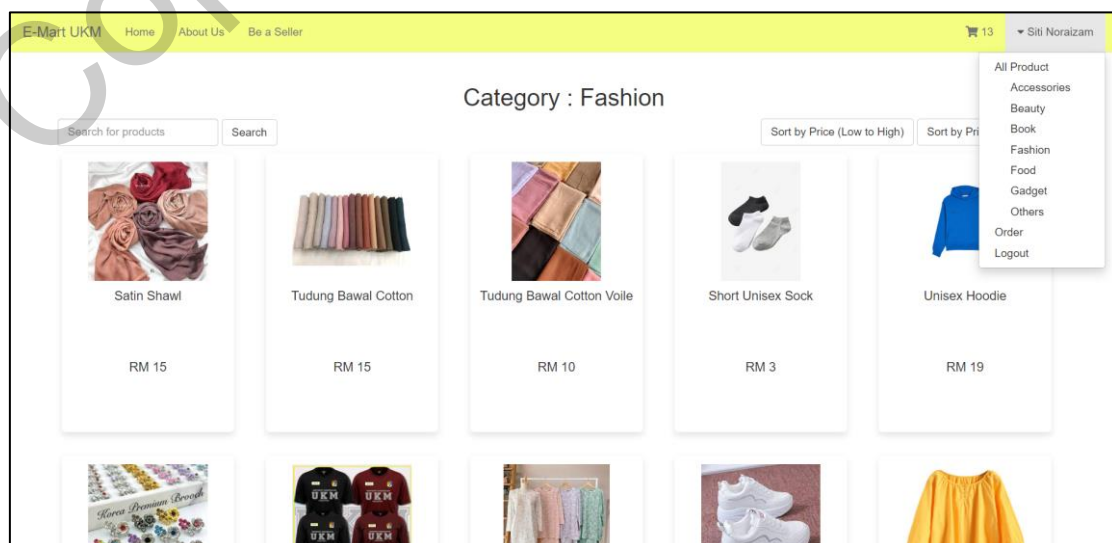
E-Mart UKM Home About Us Be a Seller

13 Siti Noraizam

All Product
Accessories
Beauty
Book
Fashion
Food
Gadget
Others
Order
Logout

Category : Fashion

Search for products Search

Sort by Price (Low to High) Sort by Pri

Satin Shawl
RM 15

Tudung Bawal Cotton
RM 15

Tudung Bawal Cotton Voile
RM 10

Short Unisex Sock
RM 3

Unisex Hoodie
RM 19

Korea Premium Brooch

UKM UKM
UKM UKM